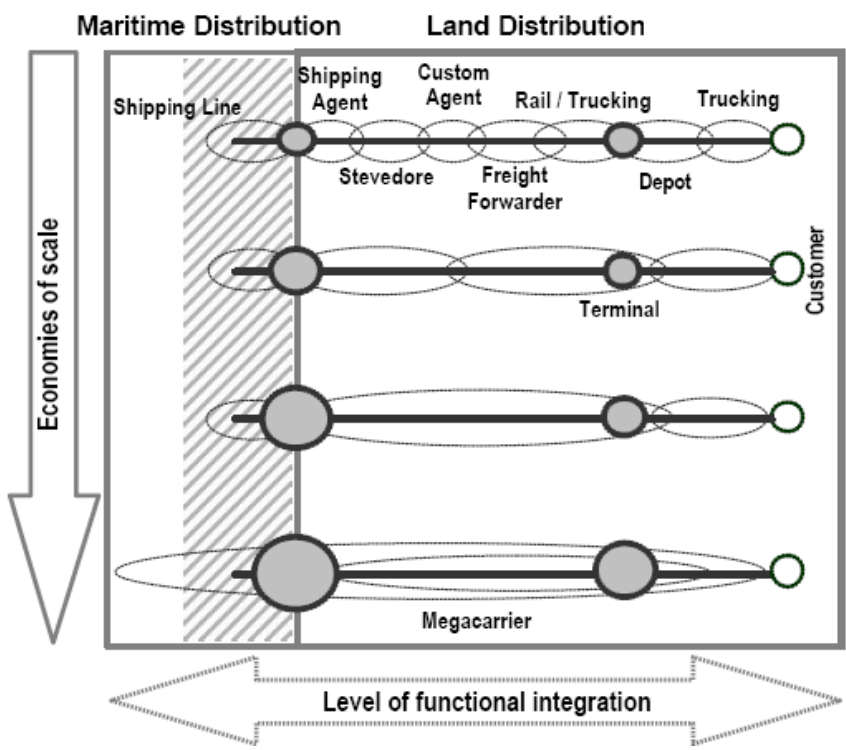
Maritime Distribution

Land Distribution

Economies of scale

Shipping Line

Shipping Agent

Custom Agent

Rail / Trucking

Trucking

Stevedore

Freight Forwarder

Depot

Customer

Terminal

Megacarrier

Level of functional integration